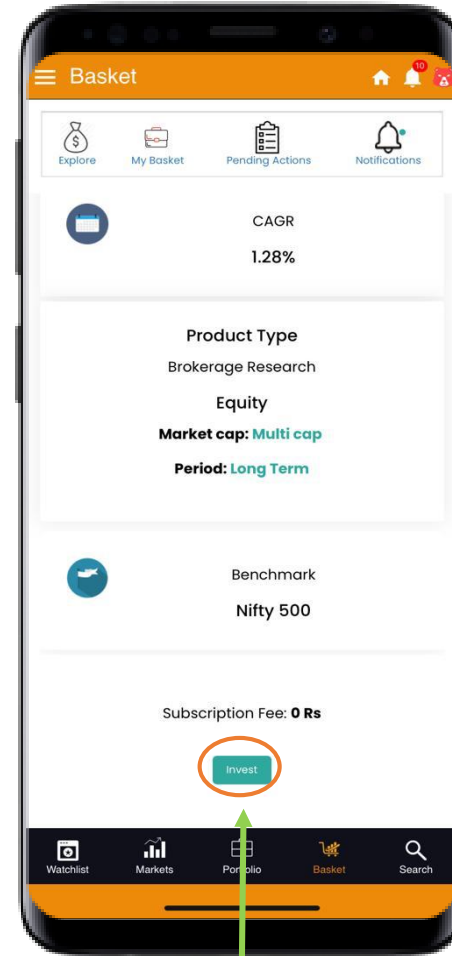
Basket

10

Explore

My Basket

Pending Actions

Notifications

CAGR

1.28%

Product Type

Brokerage Research

Equity

Market cap: Multi cap

Period: Long Term

Benchmark

Nifty 500

Subscription Fee: 0 Rs

Invest

Watchlist

Markets

Portfolio

Basket

Search